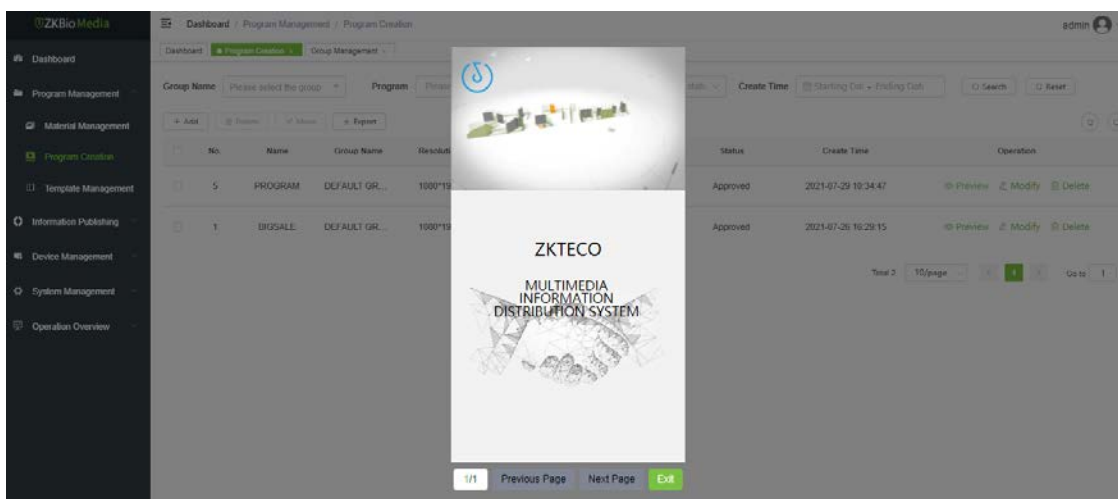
ZKBioMedia

Dashboard / Program Management / Program Creation

admin

Dashboard

Program Management

Material Management

Program Creation

Template Management

Information Publishing

Device Management

System Management

Operation Overview

Dashboard | Program Creation | Group Management

Group Name Please select the group Program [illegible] Status Create Time Starting Date - Ending Date Search Reset

+ Add | Delete | Move | Export

| No. | Name | Group Name | Resoluti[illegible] | Status | Create Time | Operation |
|---|---|---|---|---|---|---|
| 5 | PROGRAM | DEFAULT GR... | 1080*19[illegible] | Approved | 2021-07-29 10:34:47 | Preview Modify Delete |
| 1 | BIGSALE | DEFAULT GR... | 1080*19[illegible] | Approved | 2021-07-26 16:29:15 | Preview Modify Delete |

Total 2 10/page 1 Go to 1

ZKTECO

MULTIMEDIA INFORMATION DISTRIBUTION SYSTEM

1/1 Previous Page Next Page Exit